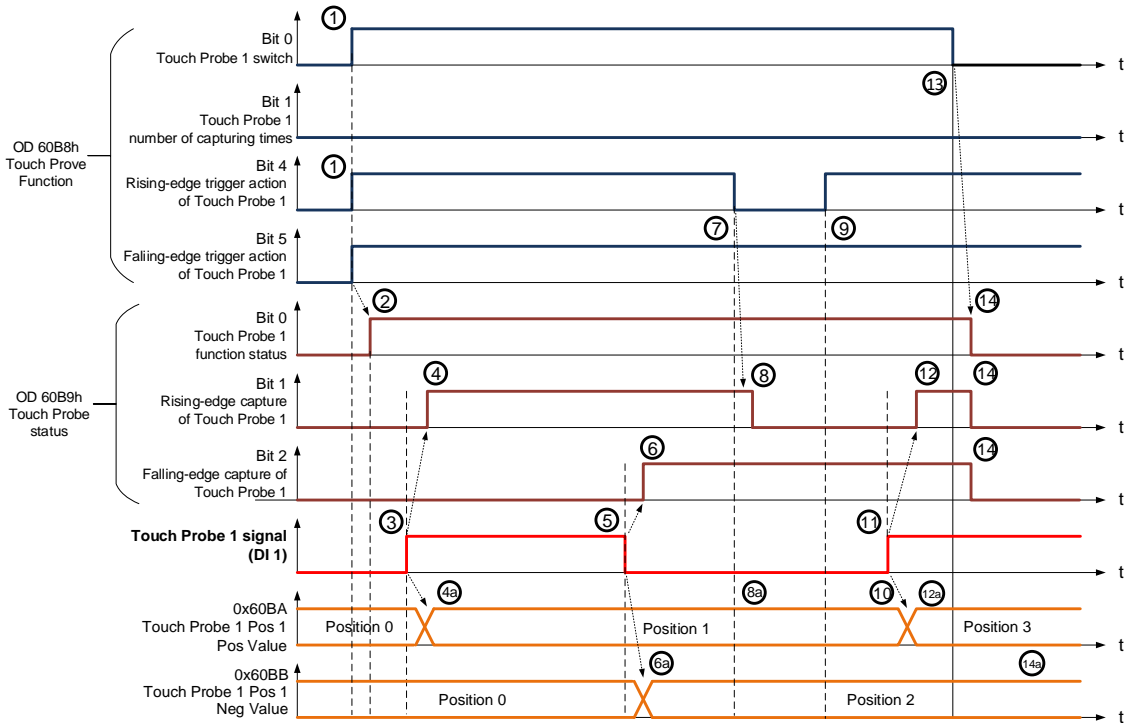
OD 60B8h Touch Prove Function

Bit 0
Touch Probe 1 switch

Bit 1
Touch Probe 1 number of capturing times

Bit 4
Rising-edge trigger action of Touch Probe 1

Bit 5
Falling-edge trigger action of Touch Probe 1

OD 60B9h Touch Probe status

Bit 0
Touch Probe 1 function status

Bit 1
Rising-edge capture of Touch Probe 1

Bit 2
Falling-edge capture of Touch Probe 1

Touch Probe 1 signal (DI 1)

0x60BA
Touch Probe 1 Pos 1 Pos Value

0x60BB
Touch Probe 1 Pos 1 Neg Value

1
13
1
7
9
2
14
4
8
12
14
6
14
3
5
11
4a
8a
10
12a
6a
14a

Position 0
Position 1
Position 3
Position 0
Position 2

t
t
t
t
t
t
t
t
t
t